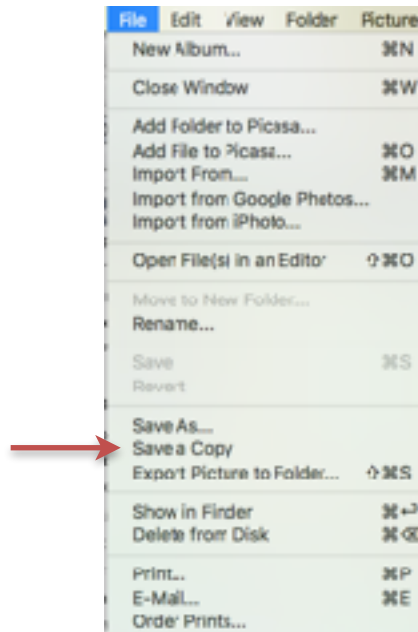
File Edit View Folder Picture

New Album... ⌘N

Close Window ⌘W

Add Folder to Picasa...
Add File to Picasa... ⌘O
Import From... ⌘M
Import from Google Photos...
Import from iPhoto...

Open File(s) in an Editor ⇧⌘O

Move to New Folder...
Rename...

Save ⌘S
Revert

Save As...
Save a Copy
Export Picture to Folder... ⇧⌘S

Show in Finder ⌘↩
Delete from Disk ⌘⌫

Print... ⌘P
E-Mail... ⌘E
Order Prints...